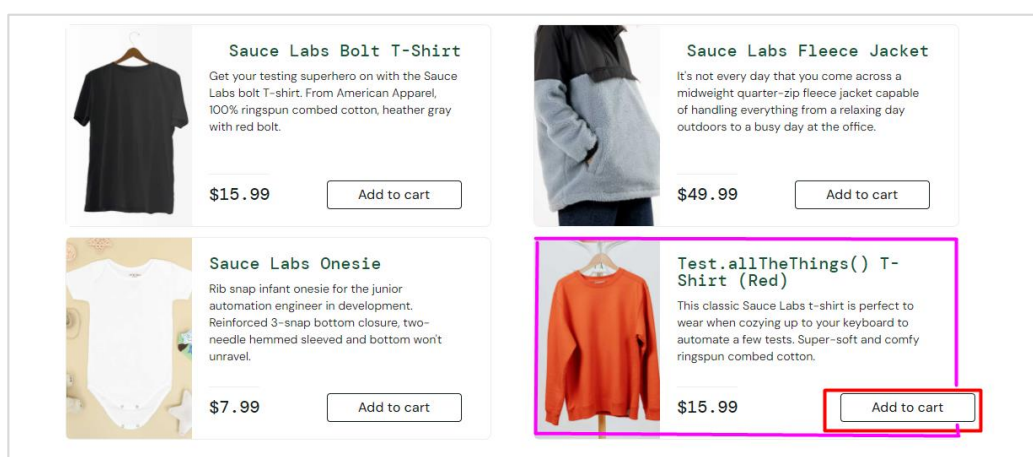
Sauce Labs Bolt T-Shirt

Get your testing superhero on with the Sauce Labs bolt T-shirt. From American Apparel, 100% ringspun combed cotton, heather gray with red bolt.

$15.99

Add to cart

Sauce Labs Fleece Jacket

It's not every day that you come across a midweight quarter-zip fleece jacket capable of handling everything from a relaxing day outdoors to a busy day at the office.

$49.99

Add to cart

Sauce Labs Onesie

Rib snap infant onesie for the junior automation engineer in development. Reinforced 3-snap bottom closure, two-needle hemmed sleeved and bottom won't unravel.

$7.99

Add to cart

Test.allTheThings() T-Shirt (Red)

This classic Sauce Labs t-shirt is perfect to wear when cozying up to your keyboard to automate a few tests. Super-soft and comfy ringspun combed cotton.

$15.99

Add to cart